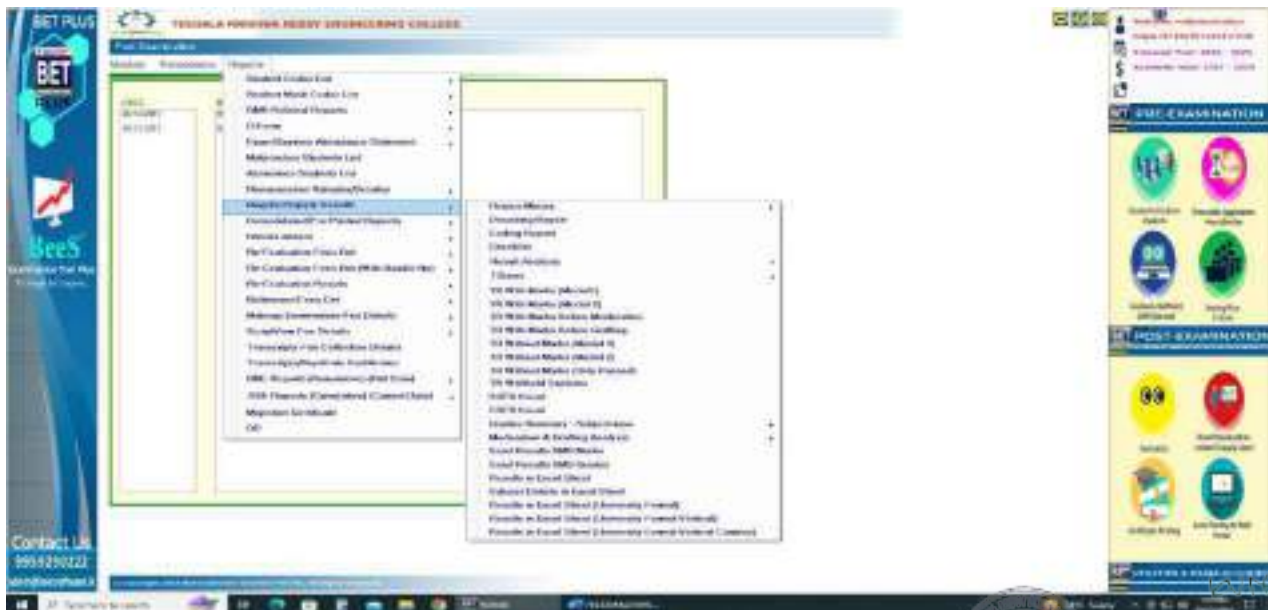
BET PLUS

BET PLUS

BeeS

Contact Us
9959290222

TEEGALA KRISHNA REDDY ENGINEERING COLLEGE

Post Examination

Masters Processing Reports

Student Codes List
Student Mask Codes List
DMR Related Reports
D Form
Exam Register Attendance Statement
Malpractice Students List
Absentees Students List
Recounting/Revaluation Results
Results Reports Analysis
Revaluation/Re Printed Reports
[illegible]
Re-Evaluation Fees Paid
Re-Evaluation Fees Paid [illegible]
Re-Evaluation Results
Betterment Fees List
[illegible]
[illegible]
Transcripts Fees Collection Details
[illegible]
DMC Reports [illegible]
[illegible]
Migration Certificate
OD

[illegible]
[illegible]
Grading Report
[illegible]
Result Analysis
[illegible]
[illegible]
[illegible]
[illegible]
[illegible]
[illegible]
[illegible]
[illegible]
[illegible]
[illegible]
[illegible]
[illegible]
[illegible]
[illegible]
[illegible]
Excel Results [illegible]
Excel Results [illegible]
Results in Excel Sheet
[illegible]
Results in Excel Sheet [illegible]
Results in Excel Sheet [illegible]
Results in Excel Sheet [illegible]

PRE-EXAMINATION

POST-EXAMINATION